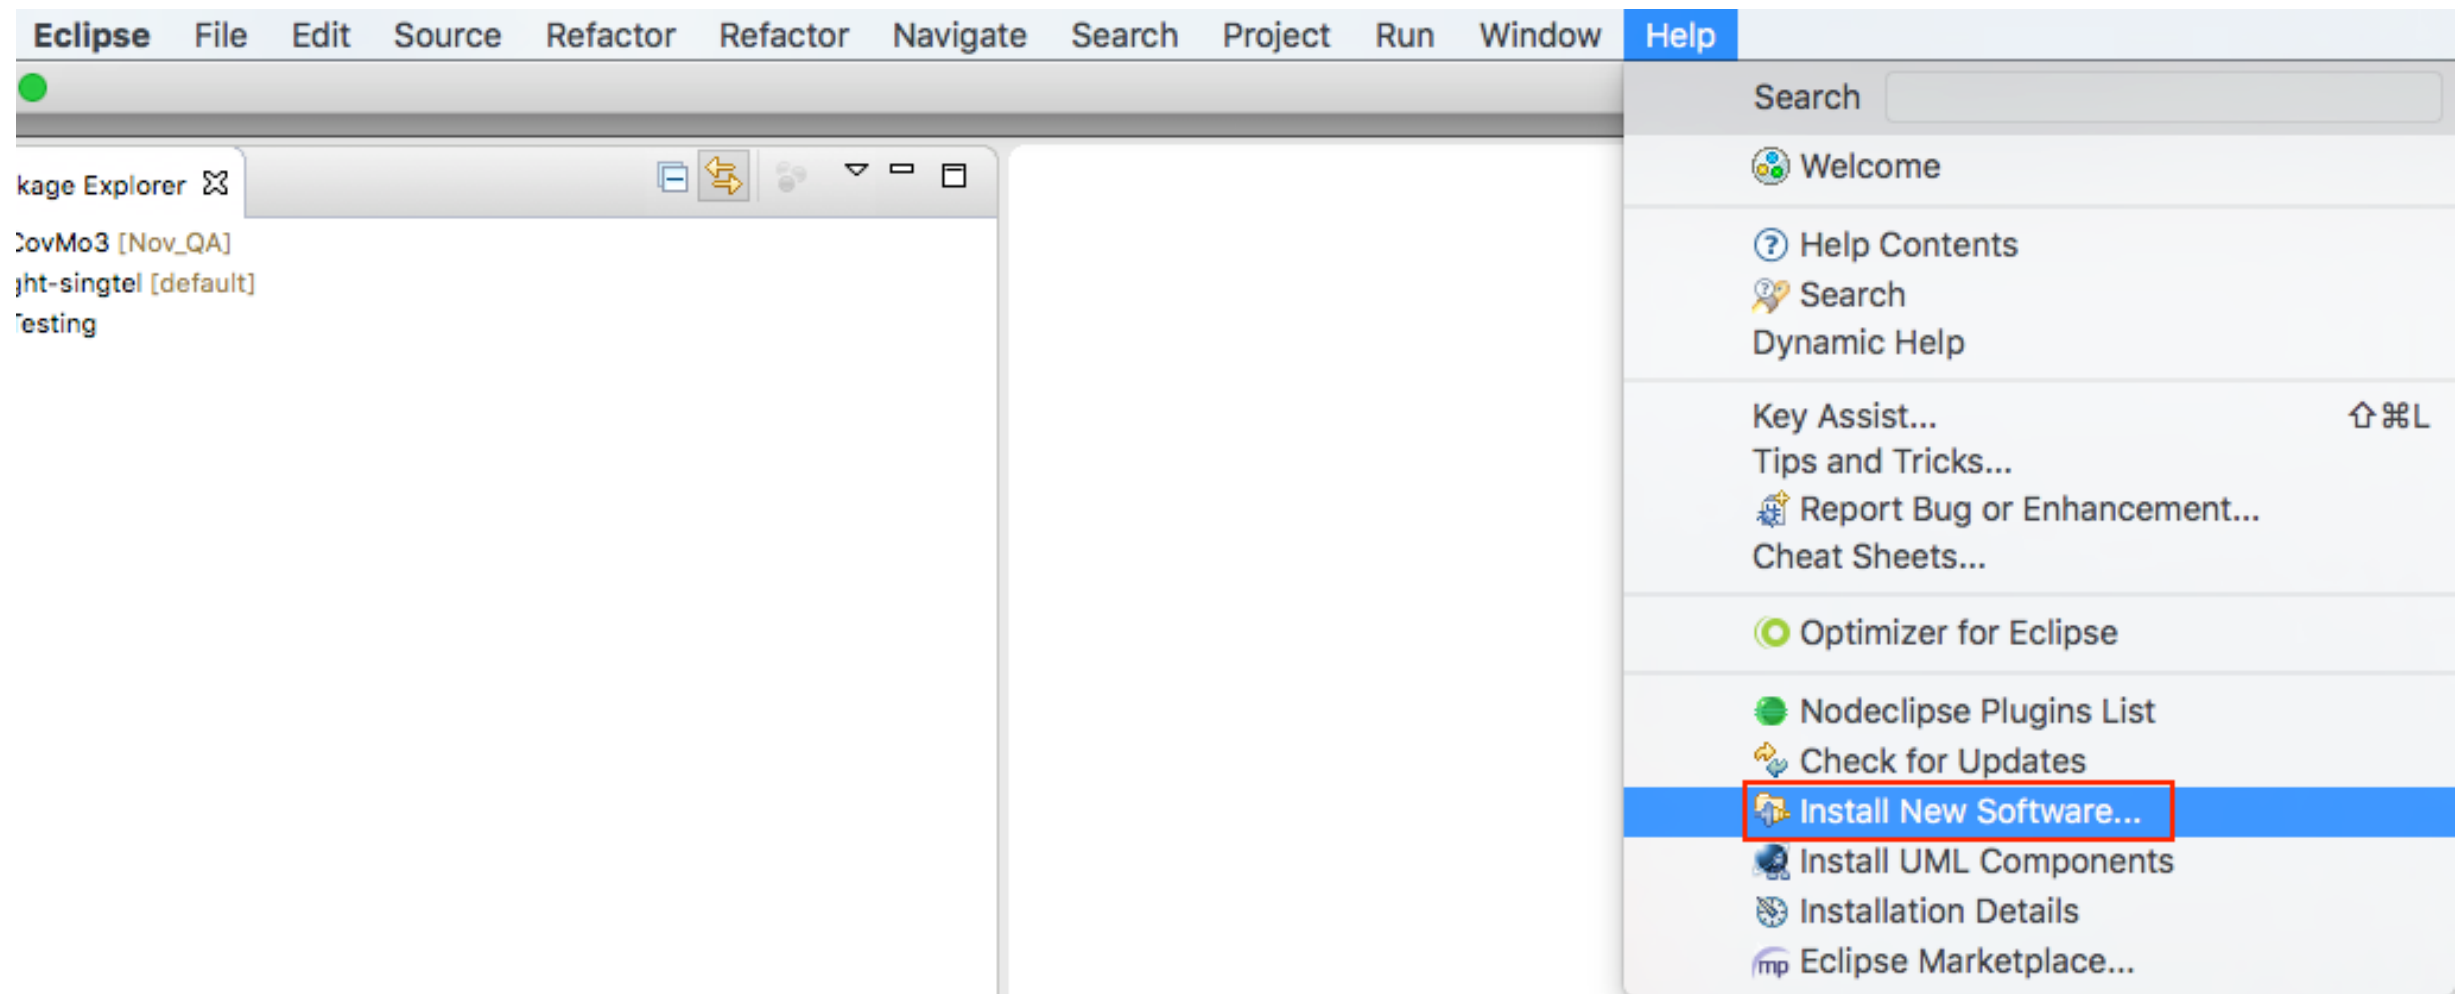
Eclipse File Edit Source Refactor Refactor Navigate Search Project Run Window Help

kage Explorer

CovMo3 [Nov_QA]
ght-singtel [default]
Testing

Search

Welcome

Help Contents
Search
Dynamic Help

Key Assist... ⇧⌘L
Tips and Tricks...
Report Bug or Enhancement...
Cheat Sheets...

Optimizer for Eclipse

Nodeclipse Plugins List
Check for Updates
Install New Software...
Install UML Components
Installation Details
Eclipse Marketplace...